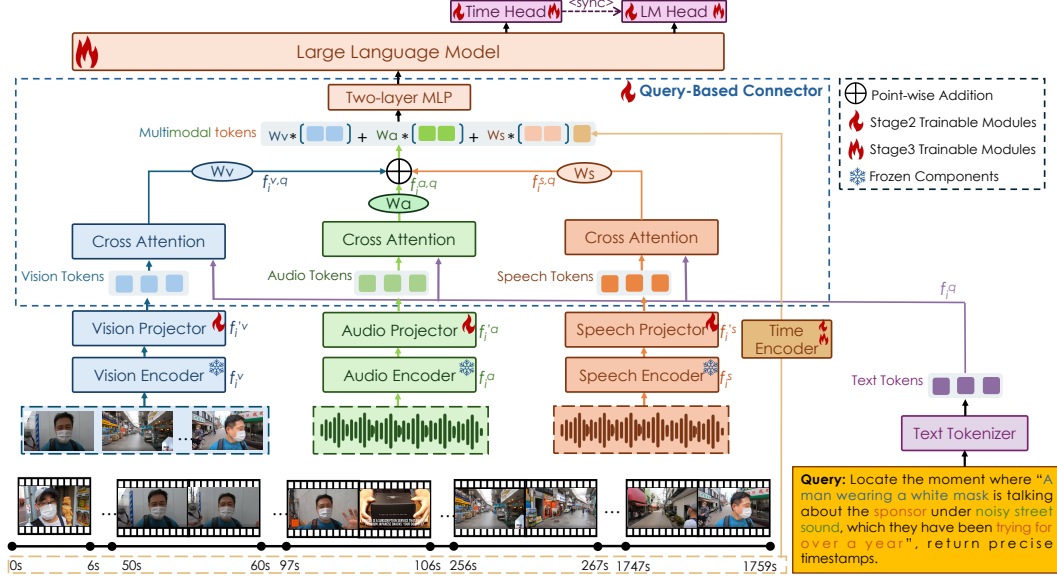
Time Head <sync> LM Head

Large Language Model

Query-Based Connector

Point-wise Addition
Stage2 Trainable Modules
Stage3 Trainable Modules
Frozen Components

Two-layer MLP

Multimodal tokens Wv∗( ) + Wa∗( ) + Ws∗( )

Wv $f_i^{v,q}$ $f_i^{a,q}$ $f_i^{s,q}$ Ws

Wa

Cross Attention Cross Attention Cross Attention

Vision Tokens Audio Tokens Speech Tokens

$f_i^q$

Vision Projector $f_i^{'v}$ Audio Projector $f_i^{'a}$ Speech Projector $f_i^{'s}$ Time Encoder

Vision Encoder $f_i^v$ Audio Encoder $f_i^a$ Speech Encoder $f_i^s$

Text Tokens

Text Tokenizer

0s 6s 50s 60s 97s 106s 256s 267s 1747s 1759s

Query: Locate the moment where "A man wearing a white mask is talking about the sponsor under noisy street sound, which they have been trying for over a year", return precise timestamps.